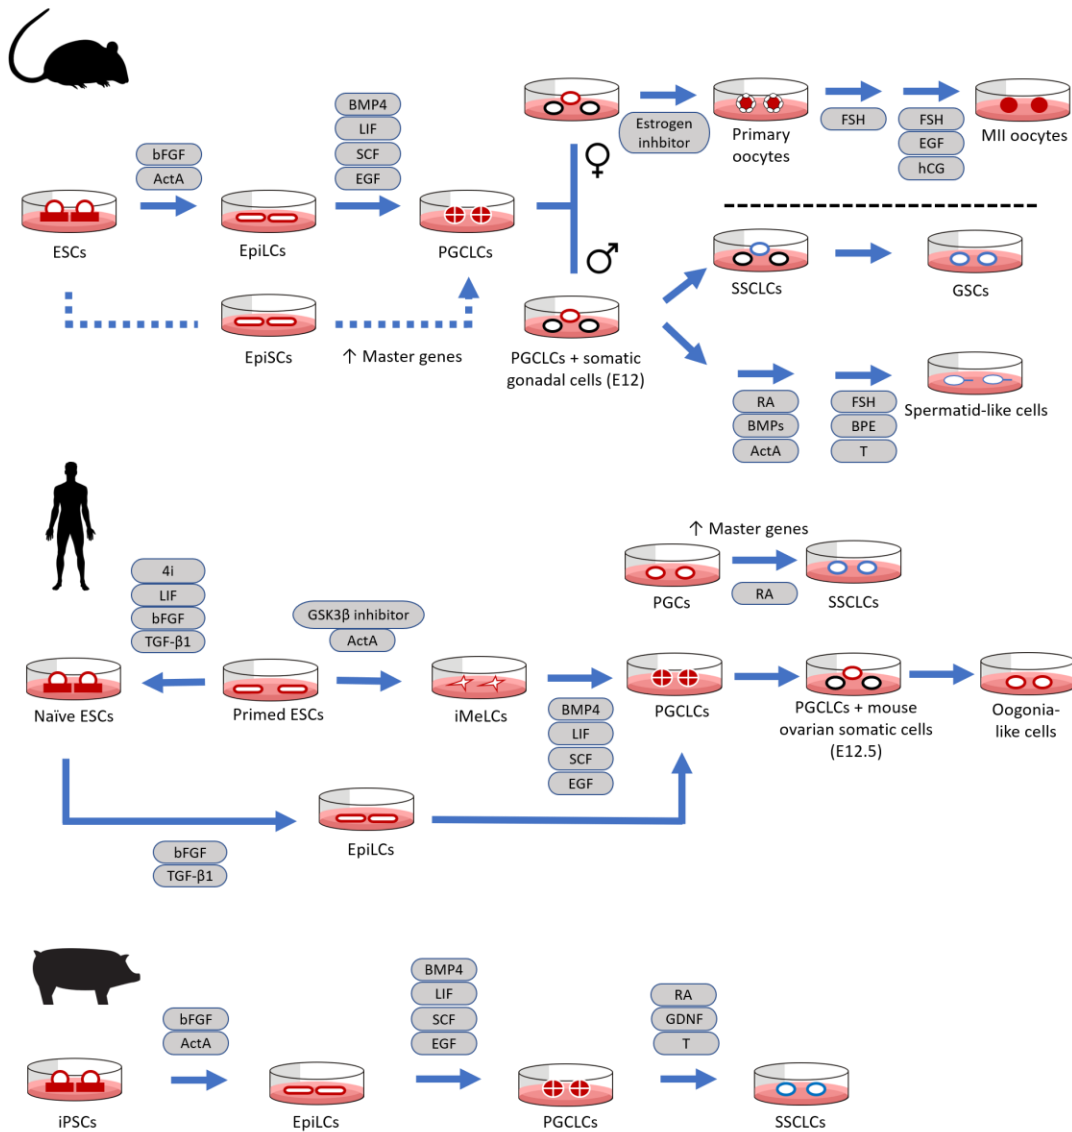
BMP4
LIF
SCF
EGF

bFGF
ActA

Estrogen inhbitor

Primary oocytes

FSH

FSH
EGF
hCG

MII oocytes

ESCs

EpiLCs

PGCLCs

♀

♂

SSCLCs

GSCs

EpiSCs

↑ Master genes

PGCLCs + somatic gonadal cells (E12)

RA
BMPs
ActA

FSH
BPE
T

Spermatid-like cells

↑ Master genes

PGCs

RA

SSCLCs

4i
LIF
bFGF
TGF-β1

GSK3β inhibitor
ActA

Naïve ESCs

Primed ESCs

iMeLCs

PGCLCs

PGCLCs + mouse ovarian somatic cells (E12.5)

Oogonia-like cells

BMP4
LIF
SCF
EGF

EpiLCs

bFGF
TGF-β1

BMP4
LIF
SCF
EGF

RA
GDNF
T

bFGF
ActA

iPSCs

EpiLCs

PGCLCs

SSCLCs